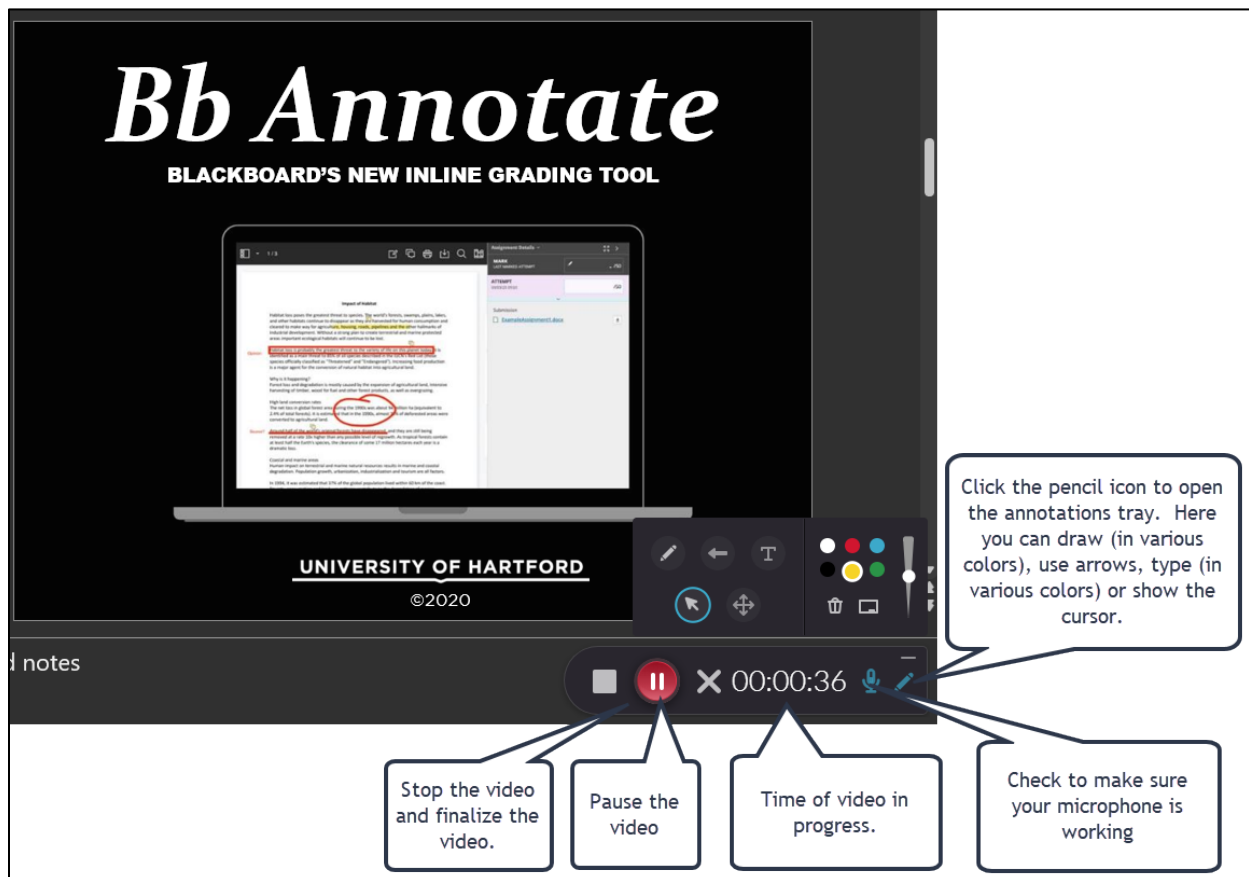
Bb Annotate

BLACKBOARD'S NEW INLINE GRADING TOOL

1 / 3

Assignment Details

Impact of Habitat

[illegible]

UNIVERSITY OF HARTFORD

©2020

d notes

00:00:36

Click the pencil icon to open the annotations tray. Here you can draw (in various colors), use arrows, type (in various colors) or show the cursor.

Stop the video and finalize the video.

Pause the video

Time of video in progress.

Check to make sure your microphone is working